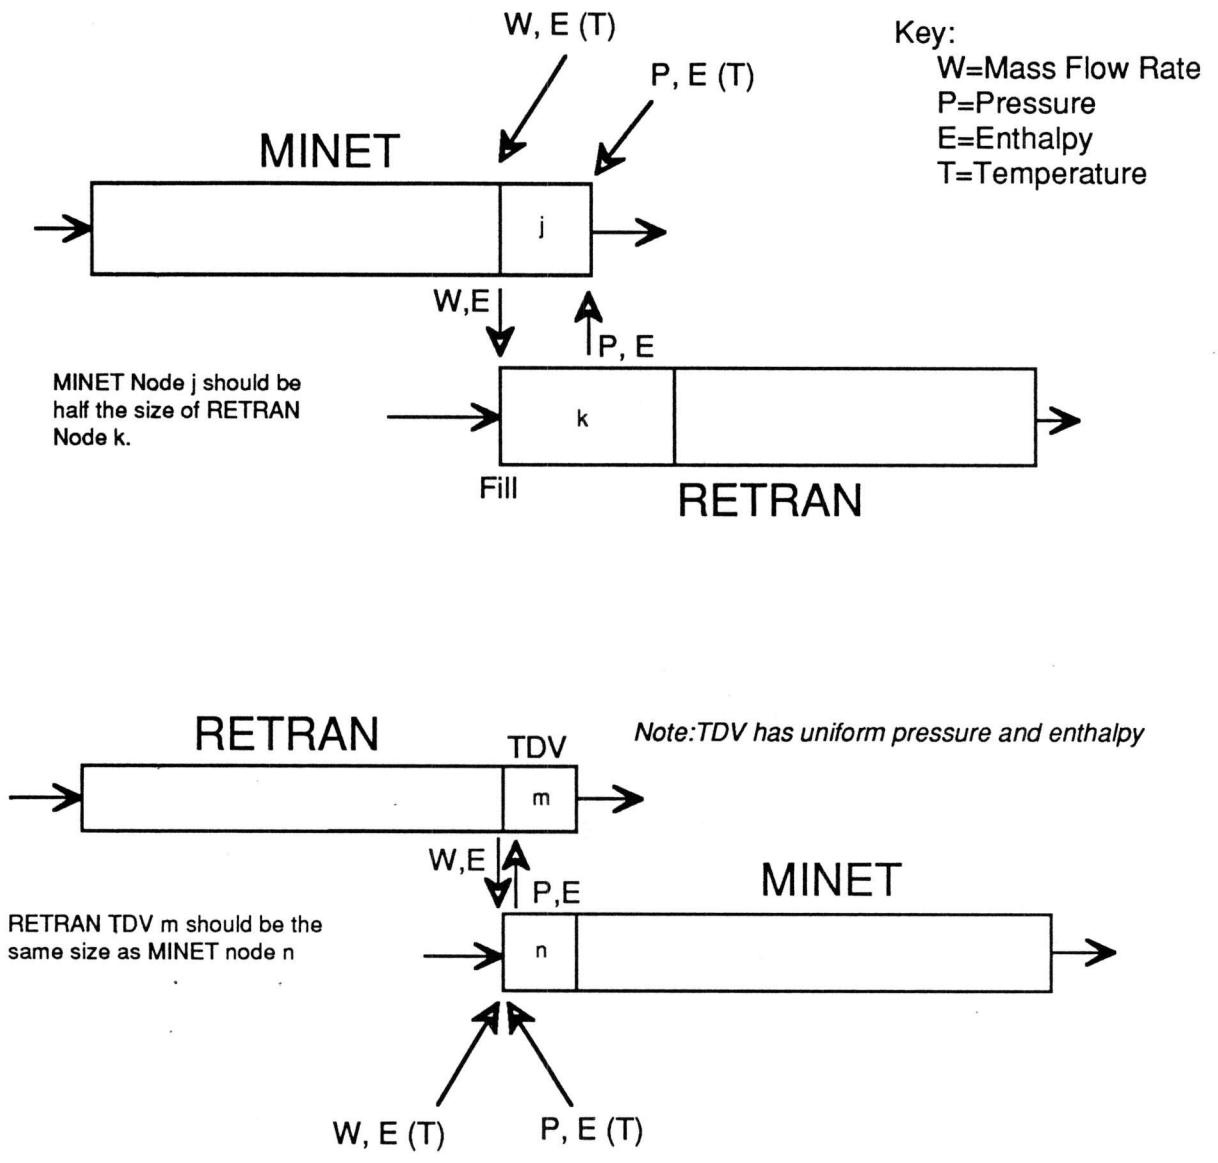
W, E (T)

P, E (T)

Key:
W=Mass Flow Rate
P=Pressure
E=Enthalpy
T=Temperature

MINET

j

W,E

P, E

MINET Node j should be half the size of RETRAN Node k.

k

Fill

RETRAN

RETRAN

TDV

Note:TDV has uniform pressure and enthalpy

m

W,E

P,E

MINET

RETRAN TDV m should be the same size as MINET node n

n

W, E (T)

P, E (T)